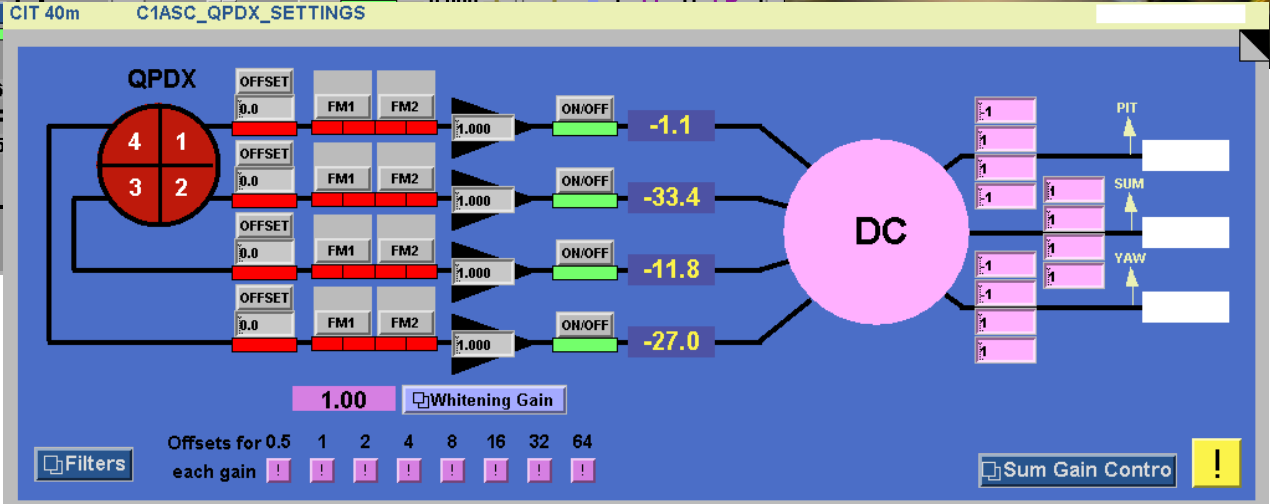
CIT 40m C1ASC_QPDX_SETTINGS

QPDX

4 1
3 2

OFFSET
0.0
FM1 FM2
1.000
ON/OFF
-1.1

OFFSET
0.0
FM1 FM2
1.000
ON/OFF
-33.4

OFFSET
0.0
FM1 FM2
1.000
ON/OFF
-11.8

OFFSET
0.0
FM1 FM2
1.000
ON/OFF
-27.0

DC

1
-1
1
-1

1
1
1
1

1
-1
-1
1

PIT
SUM
YAW

1.00
Whitening Gain

Filters

Offsets for 0.5 1 2 4 8 16 32 64
each gain ! ! ! ! ! ! ! !

Sum Gain Contro
!